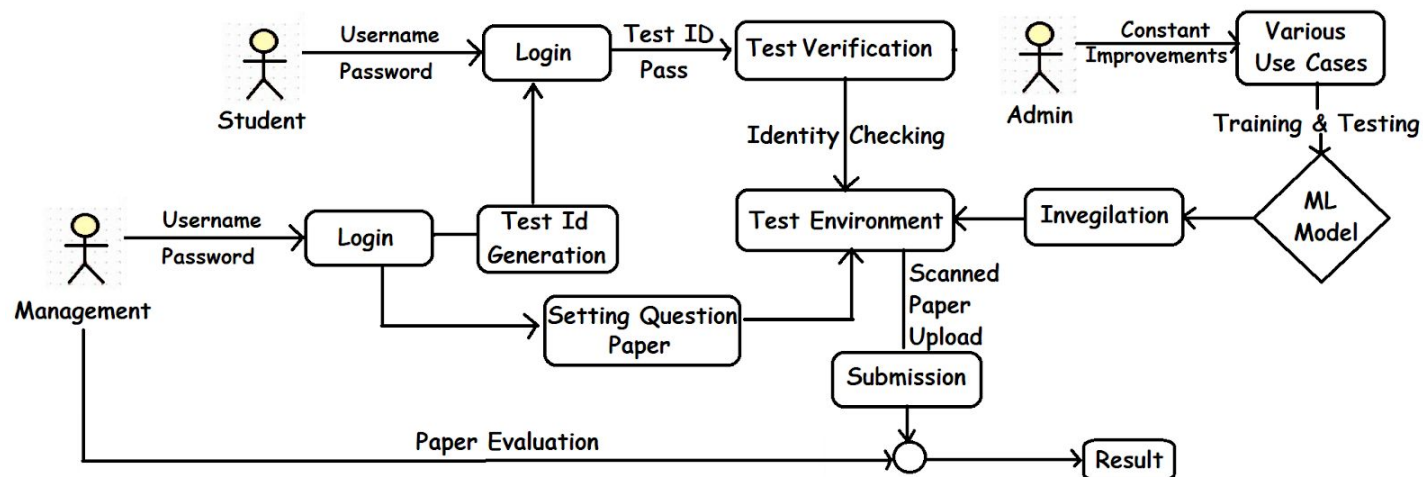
Student

Username

Password

Login

Test ID

Pass

Test Verification

Admin

Constant Improvements

Various Use Cases

Training & Testing

Identity Checking

Management

Username

Password

Login

Test Id Generation

Test Environment

Invegilation

ML Model

Scanned Paper Upload

Setting Question Paper

Submission

Paper Evaluation

Result